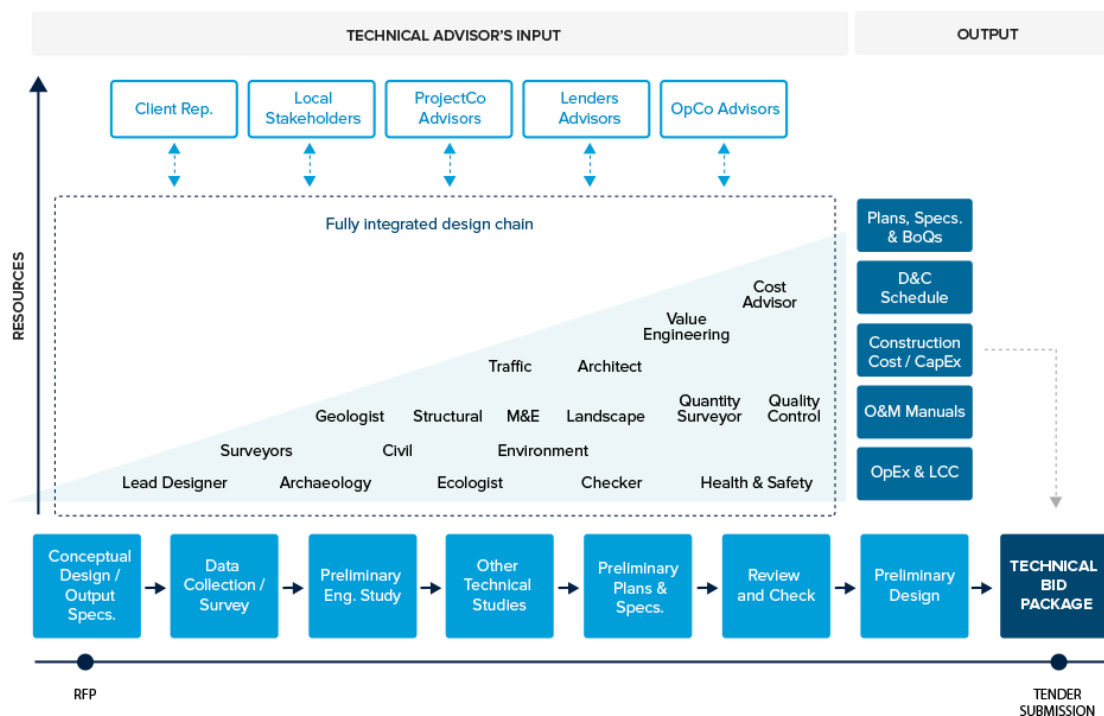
TECHNICAL ADVISOR'S INPUT

OUTPUT

RESOURCES

Client Rep.

Local Stakeholders

ProjectCo Advisors

Lenders Advisors

OpCo Advisors

Fully integrated design chain

Cost Advisor

Value Engineering

Traffic

Architect

Geologist

Structural

M&E

Landscape

Quantity Surveyor

Quality Control

Surveyors

Civil

Environment

Lead Designer

Archaeology

Ecologist

Checker

Health & Safety

Plans, Specs. & BoQs

D&C Schedule

Construction Cost / CapEx

O&M Manuals

OpEx & LCC

Conceptual Design / Output Specs.

Data Collection / Survey

Preliminary Eng. Study

Other Technical Studies

Preliminary Plans & Specs.

Review and Check

Preliminary Design

TECHNICAL BID PACKAGE

RFP

TENDER SUBMISSION